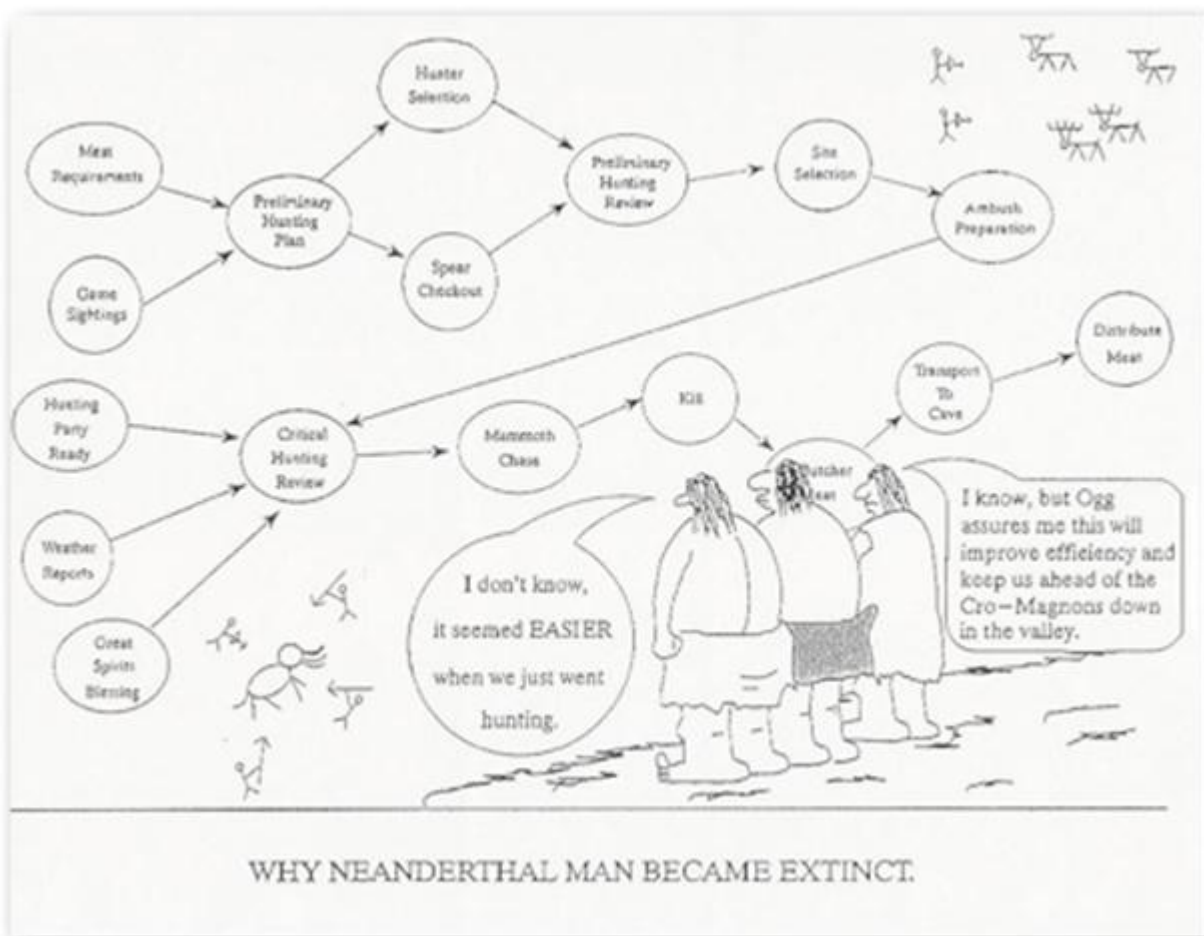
Meat Requirements

Game Sightings

Preliminary Hunting Plan

Hunter Selection

Spear Checkout

Preliminary Hunting Review

Site Selection

Ambush Preparation

Hunting Party Ready

Weather Reports

Great Spirit Blessing

Critical Hunting Review

Mammoth Chase

Kill

Butcher Meat

Transport To Cave

Distribute Meat

I don't know, it seemed EASIER when we just went hunting.

I know, but Ogg assures me this will improve efficiency and keep us ahead of the Cro-Magnons down in the valley.

WHY NEANDERTHAL MAN BECAME EXTINCT.